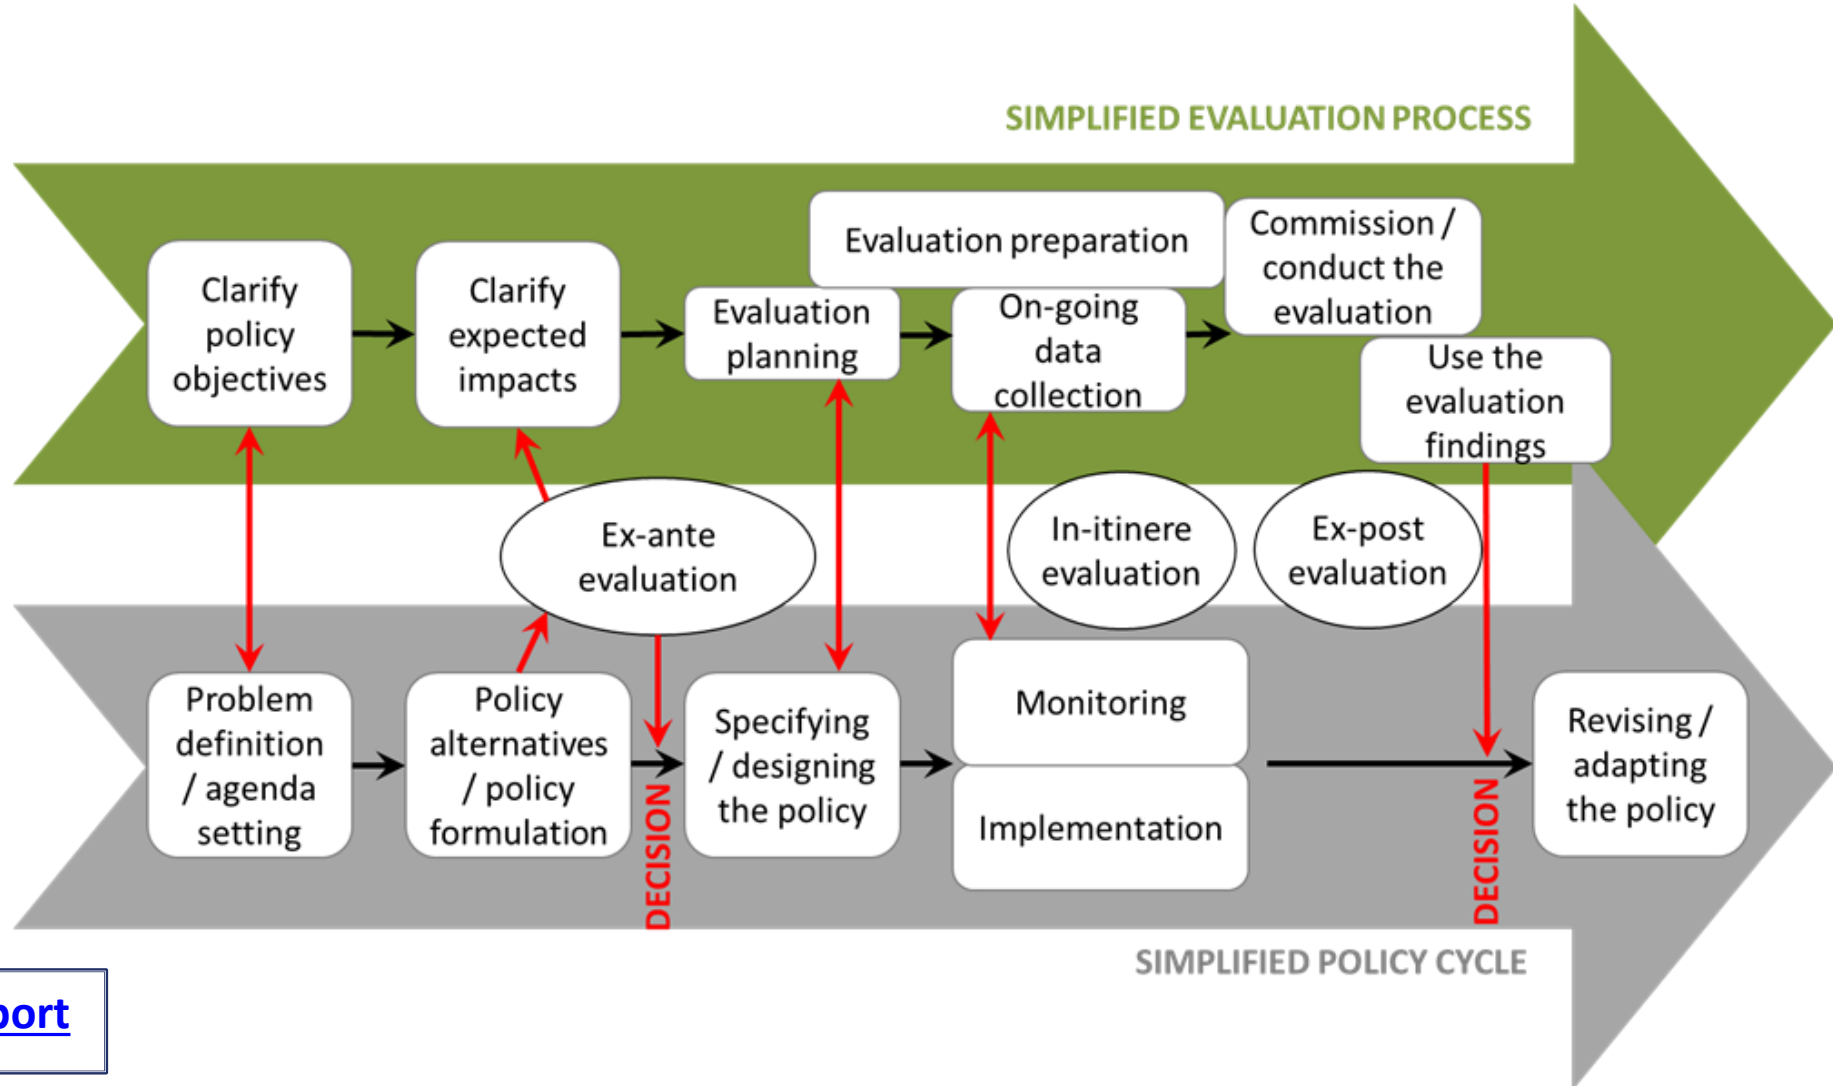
SIMPLIFIED EVALUATION PROCESS

Clarify policy objectives

Clarify expected impacts

Evaluation planning

Evaluation preparation

On-going data collection

Commission / conduct the evaluation

Use the evaluation findings

Ex-ante evaluation

In-itinere evaluation

Ex-post evaluation

Problem definition / agenda setting

Policy alternatives / policy formulation

DECISION

Specifying / designing the policy

Monitoring

Implementation

DECISION

Revising / adapting the policy

SIMPLIFIED POLICY CYCLE

port